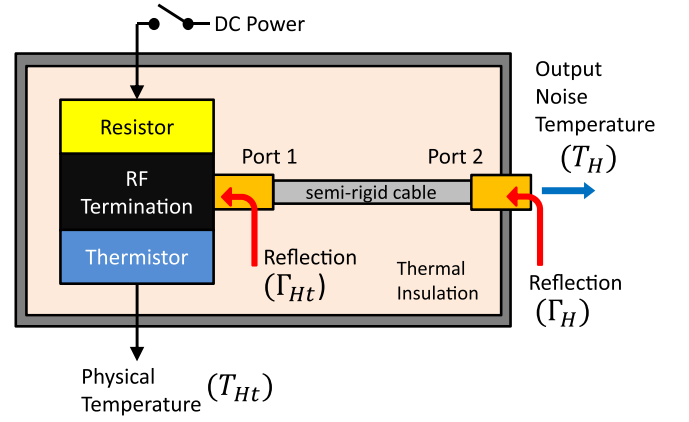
DC Power

Output Noise Temperature $(T_H)$

Resistor

RF Termination

Thermistor

Port 1

Port 2

semi-rigid cable

Reflection $(\Gamma_{Ht})$

Thermal Insulation

Reflection $(\Gamma_H)$

Physical Temperature $(T_{Ht})$